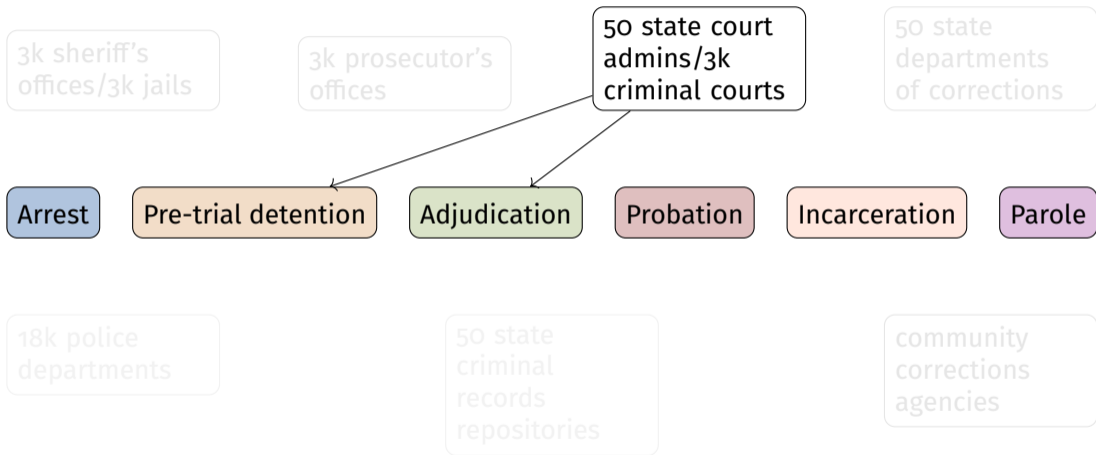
3k sheriff's offices/3k jails

3k prosecutor's offices

50 state court admins/3k criminal courts

50 state departments of corrections

Arrest

Pre-trial detention

Adjudication

Probation

Incarceration

Parole

18k police departments

50 state criminal records repositories

community corrections agencies